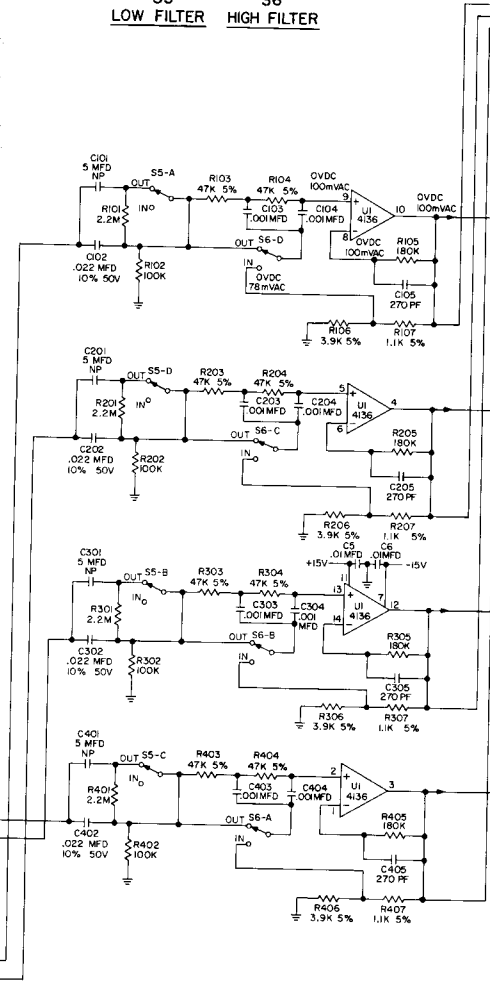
S5 S6
LOW FILTER HIGH FILTER

C101
5 MFD
NP
OUT S5-A
R101
2.2M
IN
R103
47K 5%
R104
47K 5%
C103
.001MFD
C104
.001MFD
0VDC
100mVAC
9
+
-
8
U1
4136
10
0VDC
100mVAC
0VDC
100mVAC
R105
180K
C102
.022 MFD
10% 50V
R102
100K
OUT S6-D
IN
0VDC
78mVAC
C105
270 PF
R106
3.9K 5%
R107
1.1K 5%

C201
5 MFD
NP
OUT S5-D
R201
2.2M
IN
R203
47K 5%
R204
47K 5%
C203
.001MFD
C204
.001MFD
5
+
-
6
U1
4136
4
R205
180K
C202
.022 MFD
10% 50V
R202
100K
OUT S6-C
IN
C205
270 PF
R206
3.9K 5%
R207
1.1K 5%

C301
5 MFD
NP
OUT S5-B
R301
2.2M
IN
R303
47K 5%
R304
47K 5%
C5
.01MFD
C6
.01MFD
+15V
-15V
11
13
+
7
12
14
-
U1
4136
C303
.001MFD
C304
.001
MFD
R305
180K
C302
.022 MFD
10% 50V
R302
100K
OUT S6-B
IN
C305
270 PF
R306
3.9K 5%
R307
1.1K 5%

C401
5 MFD
NP
OUT S5-C
R401
2.2M
IN
R403
47K 5%
R404
47K 5%
C403
.001MFD
C404
.001MFD
2
+
-
1
U1
4136
3
R405
180K
C402
.022 MFD
10% 50V
R402
100K
OUT S6-A
IN
C405
270 PF
R406
3.9K 5%
R407
1.1K 5%